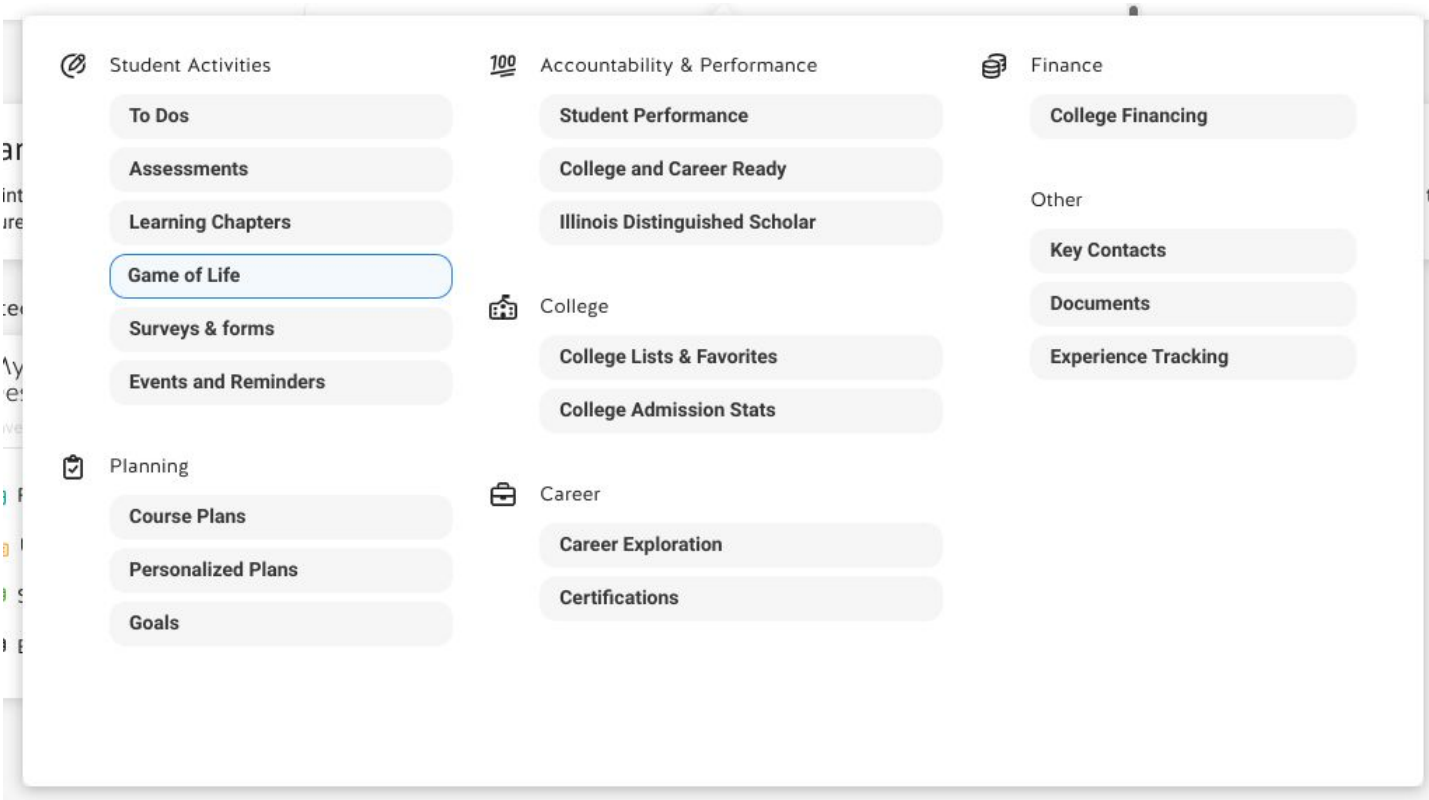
Student Activities

To Dos

Assessments

Learning Chapters

Game of Life

Surveys & forms

Events and Reminders

Planning

Course Plans

Personalized Plans

Goals

100 Accountability & Performance

Student Performance

College and Career Ready

Illinois Distinguished Scholar

College

College Lists & Favorites

College Admission Stats

Career

Career Exploration

Certifications

Finance

College Financing

Other

Key Contacts

Documents

Experience Tracking